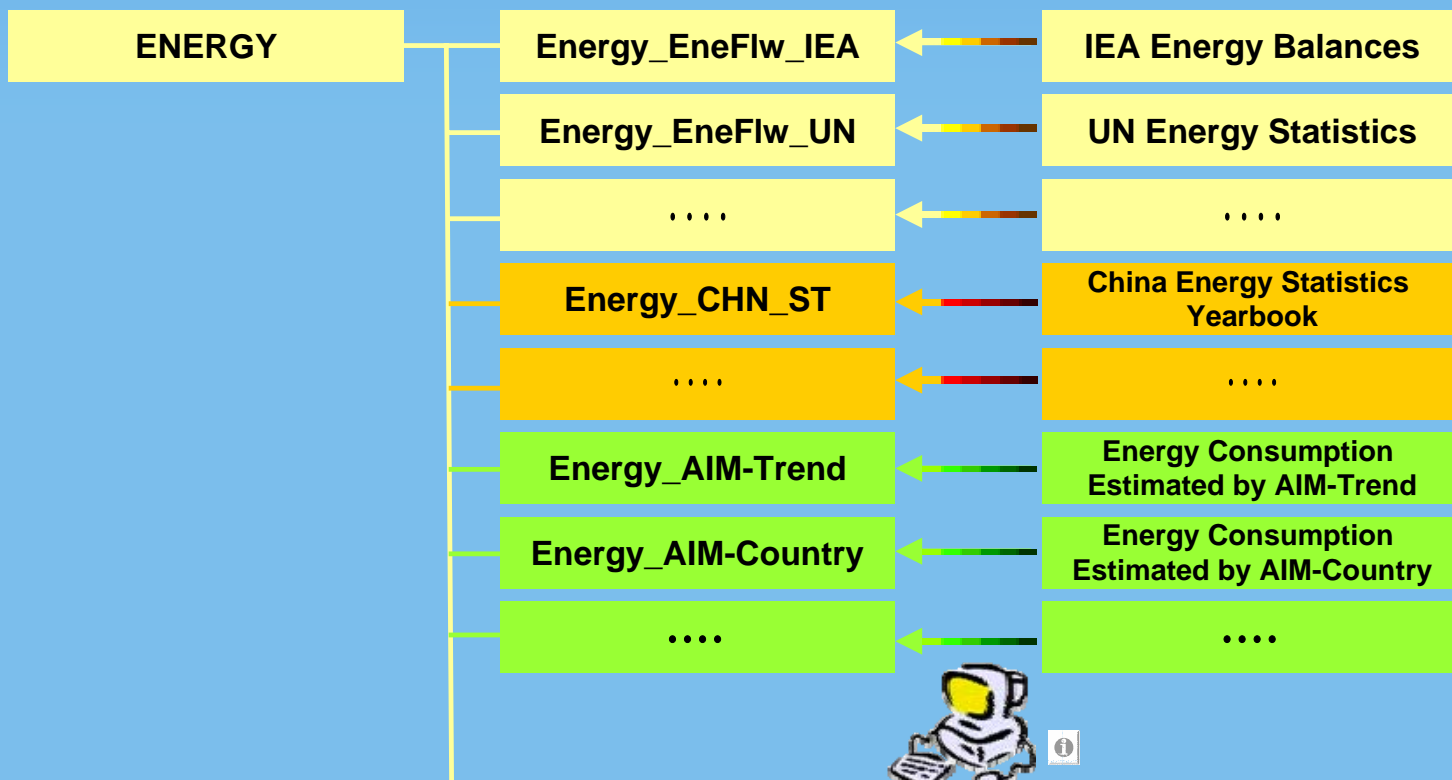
ENERGY

Energy_EneFlw_IEA

IEA Energy Balances

Energy_EneFlw_UN

UN Energy Statistics

....

....

Energy_CHN_ST

China Energy Statistics Yearbook

....

....

Energy_AIM-Trend

Energy Consumption Estimated by AIM-Trend

Energy_AIM-Country

Energy Consumption Estimated by AIM-Country

....

....